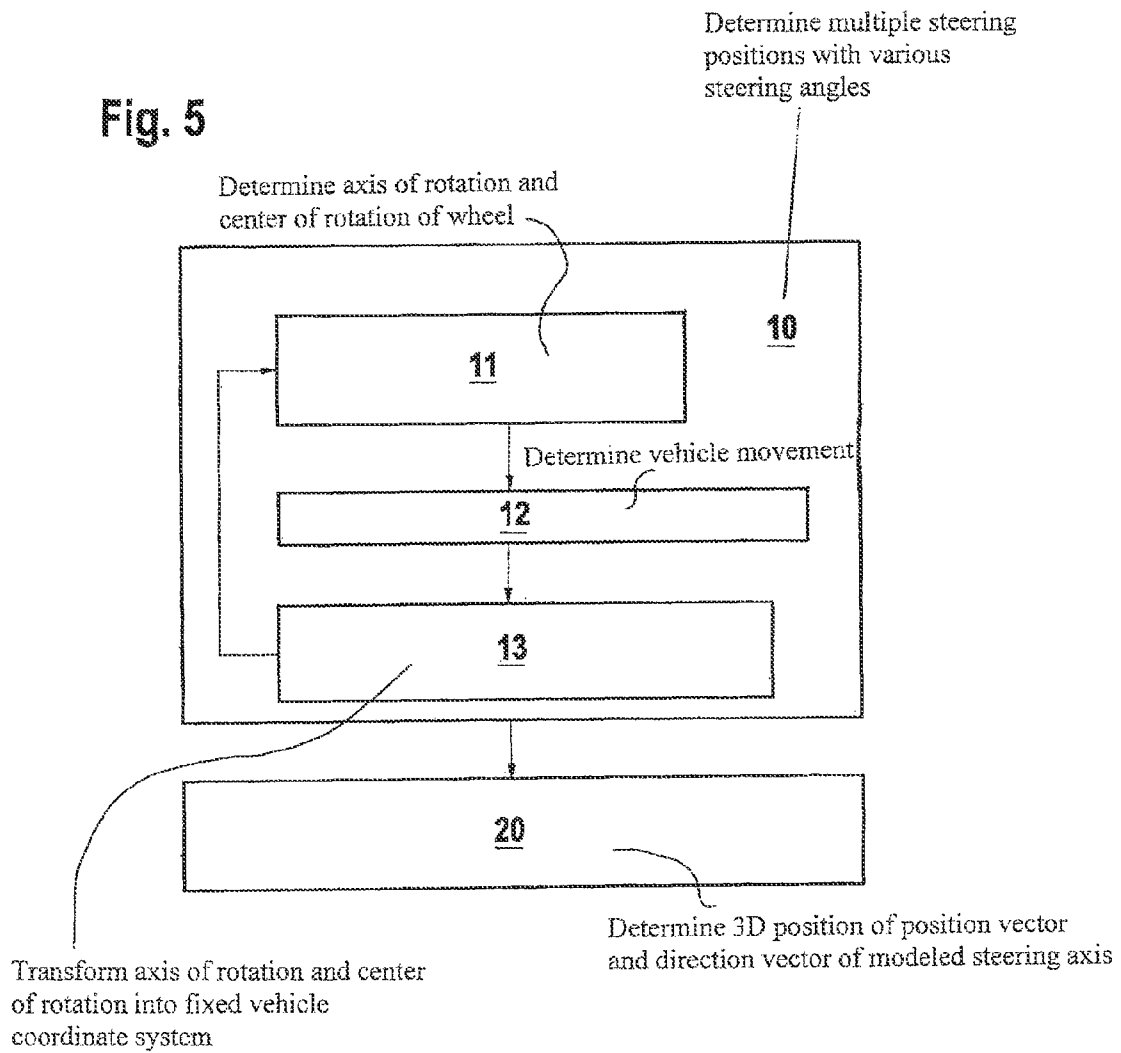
Determine multiple steering positions with various steering angles

Fig. 5

Determine axis of rotation and center of rotation of wheel

10

11

Determine vehicle movement

12

13

20

Determine 3D position of position vector and direction vector of modeled steering axis

Transform axis of rotation and center of rotation into fixed vehicle coordinate system